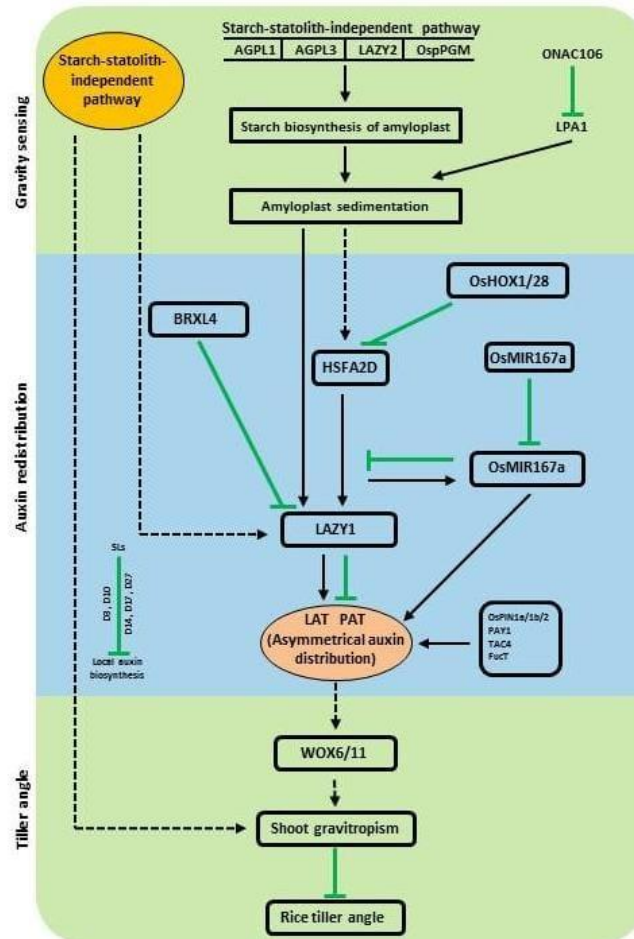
Gravity sensing

Starch-statolith-independent pathway

Starch-statolith-independent pathway

| AGPL1 | AGPL3 | LAZY2 | OspPGM |
|---|---|---|---|

ONAC106

LPA1

Starch biosynthesis of amyloplast

Amyloplast sedimentation

Auxin redistribution

OsHOX1/28

BRXL4

HSFA2D

OsMIR167a

OsMIR167a

LAZY1

SLs

D3, D10

D14, D17, D27

Local auxin biosynthesis

LAT PAT (Asymmetrical auxin distribution)

OsPIN1a/1b/2
PAY1
TAC4
FucT

Tiller angle

WOX6/11

Shoot gravitropism

Rice tiller angle